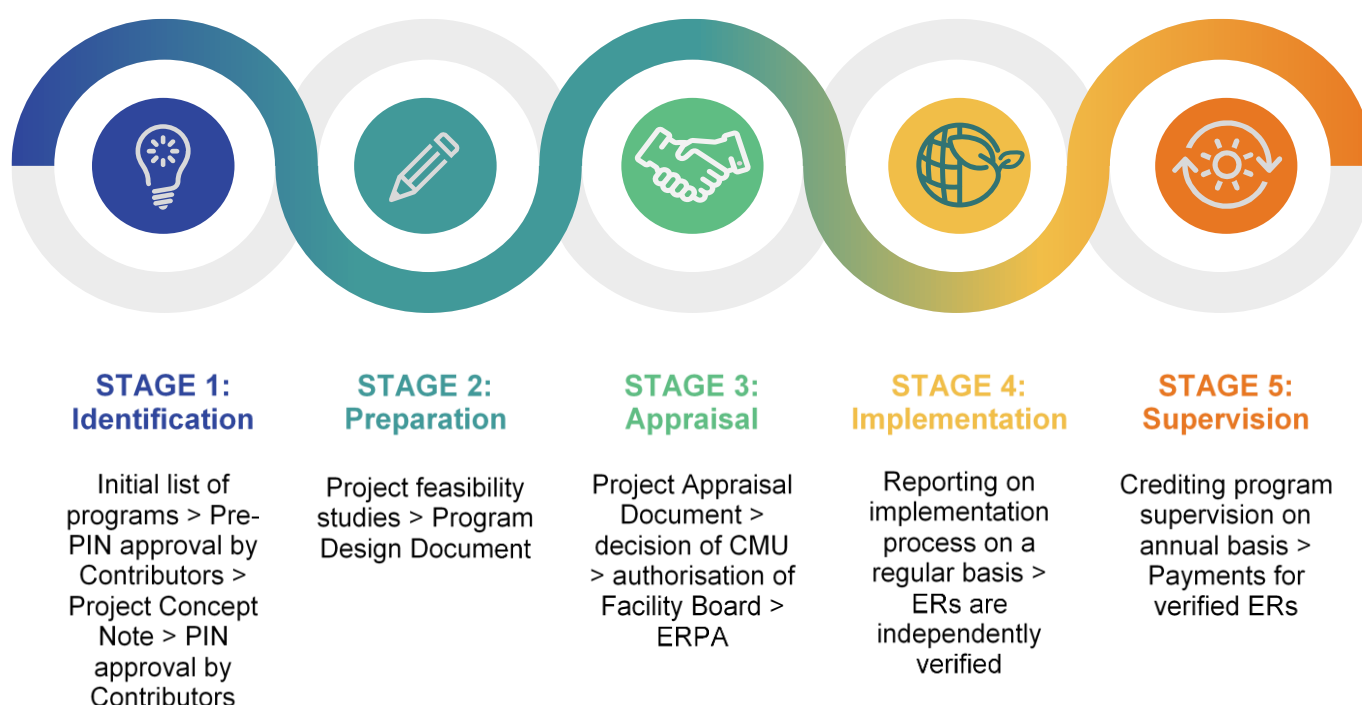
STAGE 1: Identification

Initial list of programs > Pre-PIN approval by Contributors > Project Concept Note > PIN approval by Contributors

STAGE 2: Preparation

Project feasibility studies > Program Design Document

STAGE 3: Appraisal

Project Appraisal Document > decision of CMU > authorisation of Facility Board > ERPA

STAGE 4: Implementation

Reporting on implementation process on a regular basis > ERs are independently verified

STAGE 5: Supervision

Crediting program supervision on annual basis > Payments for verified ERs